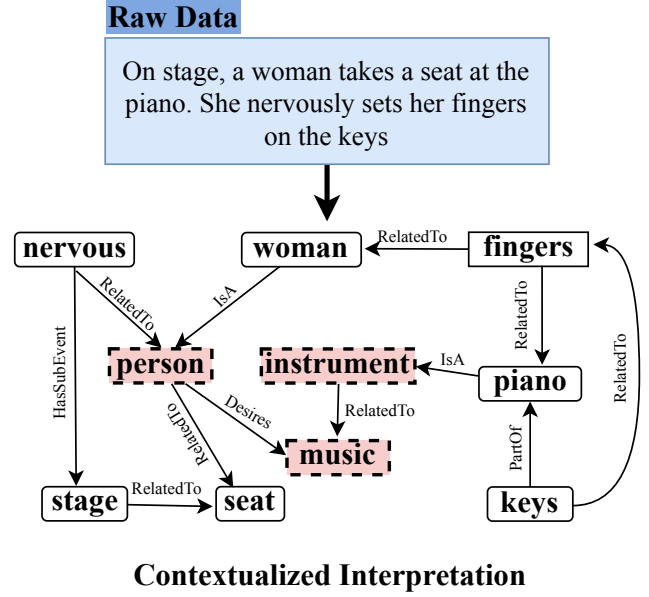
Raw Data

On stage, a woman takes a seat at the piano. She nervously sets her fingers on the keys

nervous

woman

RelatedTo

fingers

RelatedTo

IsA

RelatedTo

HasSubEvent

person

instrument

IsA

piano

RelatedTo

RelatedTo

Desires

RelatedTo

music

PartOf

stage

RelatedTo

seat

keys

Contextualized Interpretation